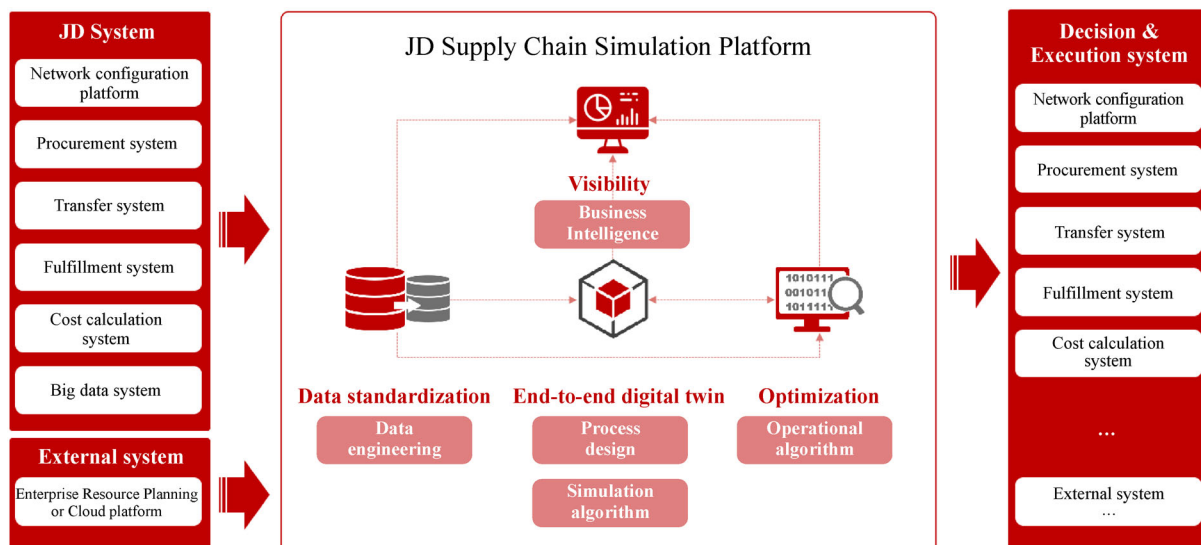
JD System

Network configuration platform

Procurement system

Transfer system

Fulfillment system

Cost calculation system

Big data system

External system

Enterprise Resource Planning or Cloud platform

JD Supply Chain Simulation Platform

Visibility

Business Intelligence

1010111
001011
1011111

Data standardization

Data engineering

End-to-end digital twin

Process design

Simulation algorithm

Optimization

Operational algorithm

Decision & Execution system

Network configuration platform

Procurement system

Transfer system

Fulfillment system

Cost calculation system

...

External system
...